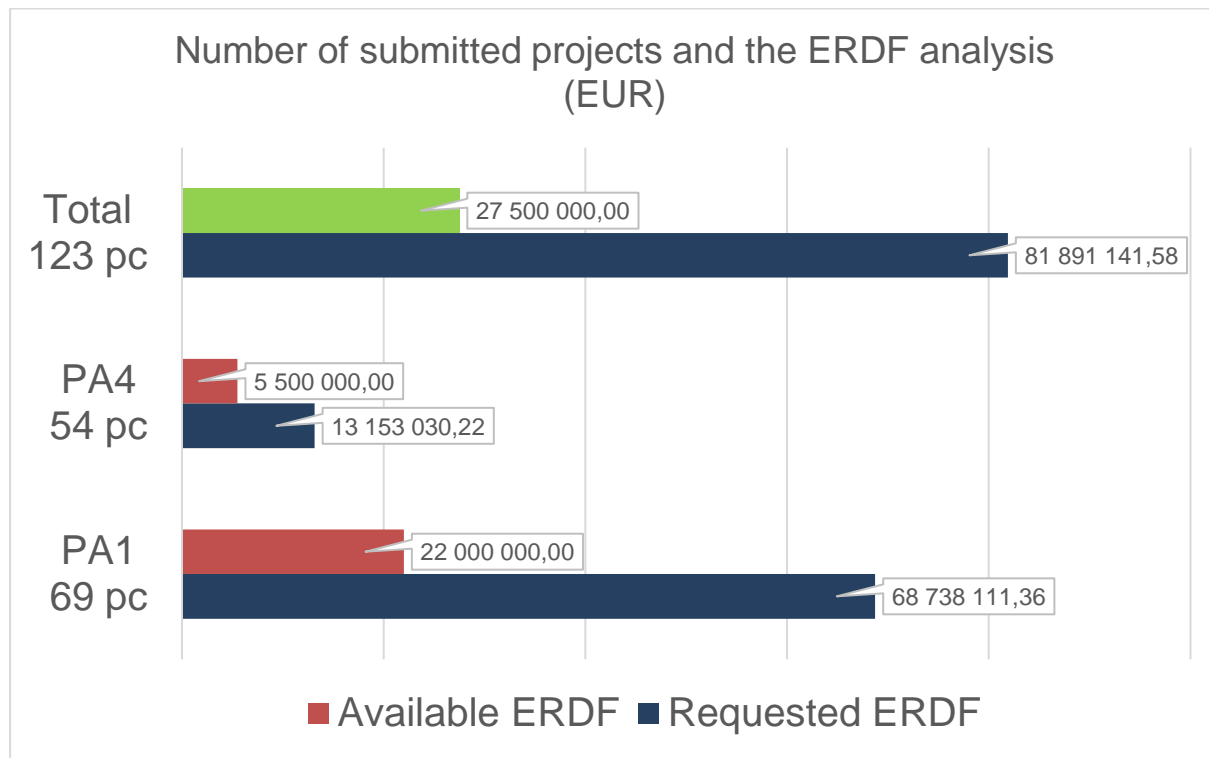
Number of submitted projects and the ERDF analysis (EUR)

Total 123 pc
27 500 000,00
81 891 141,58

PA4 54 pc
5 500 000,00
13 153 030,22

PA1 69 pc
22 000 000,00
68 738 111,36

Available ERDF Requested ERDF